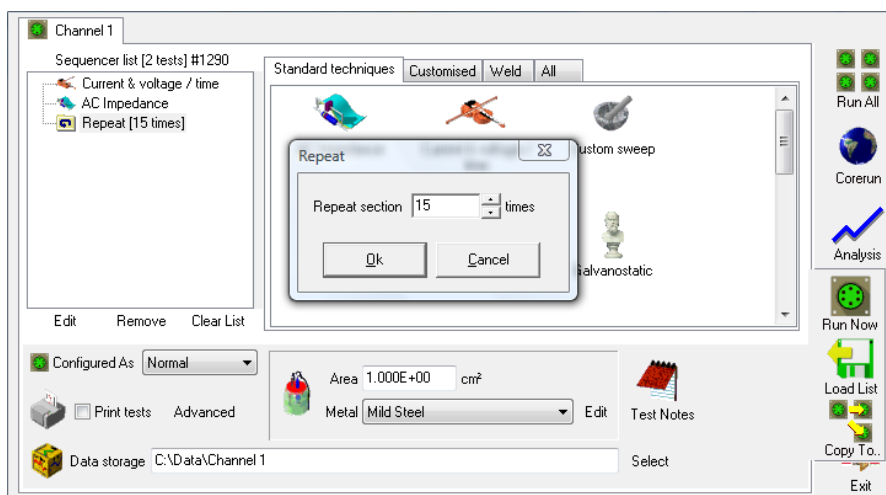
Channel 1

Sequencer list [2 tests] #1290

Current & voltage / time

AC Impedance

Repeat [15 times]

Edit Remove Clear List

Standard techniques | Customised | Weld | All

ustom sweep

Galvanostatic

Repeat

Repeat section 15 times

Ok Cancel

Run All

Corerun

Analysis

Run Now

Load List

Copy To..

Exit

Configured As Normal

Print tests Advanced

Area 1.000E+00 cm²

Metal Mild Steel Edit

Test Notes

Data storage C:\Data\Channel 1

Select